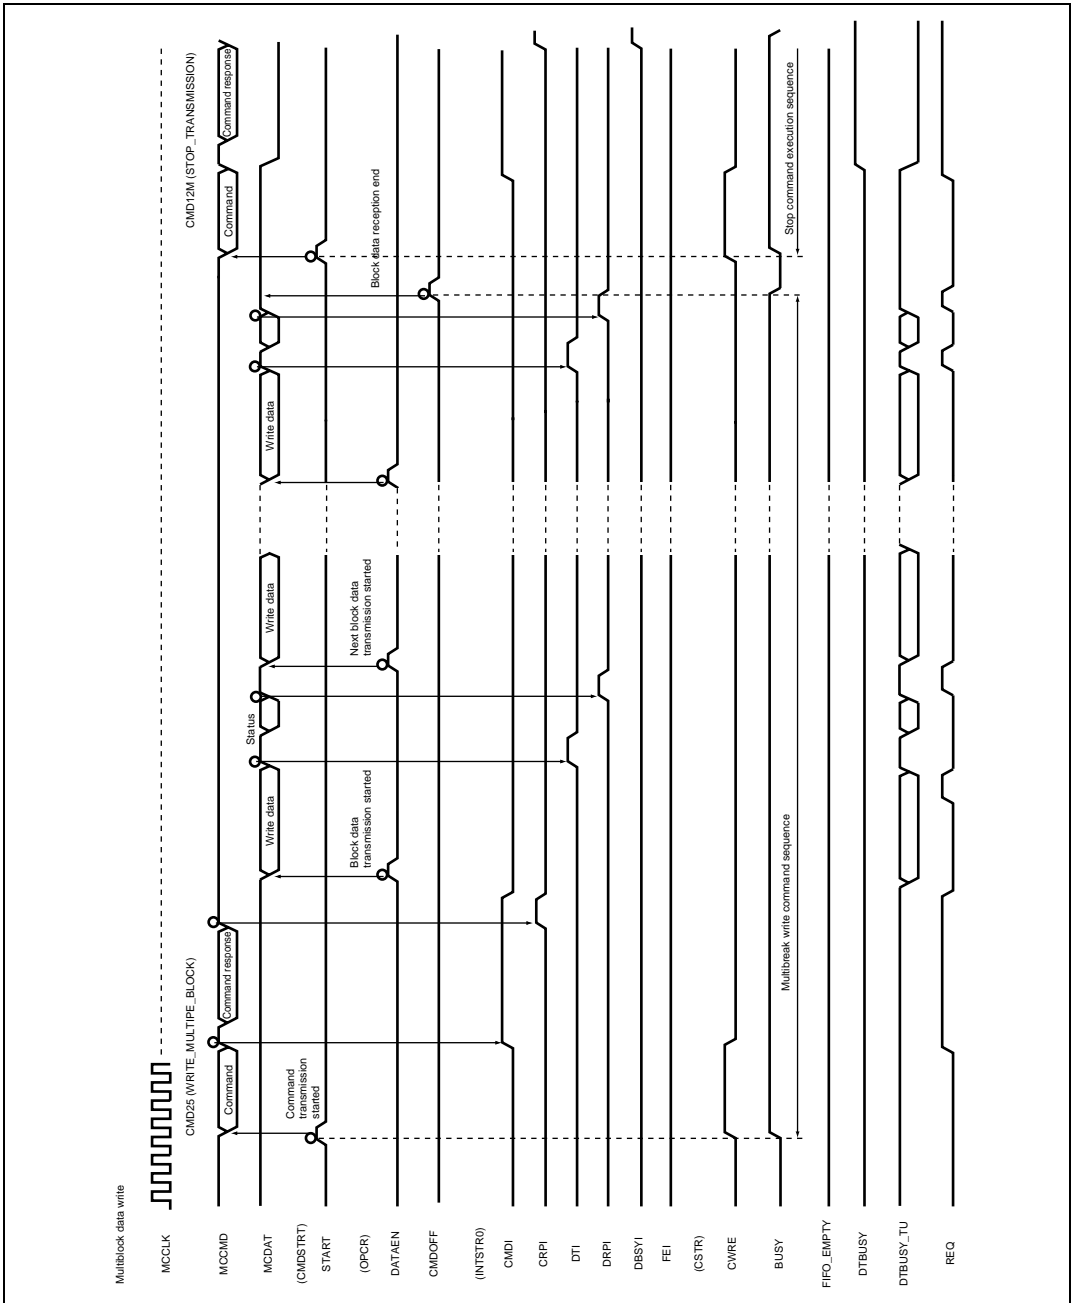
Multiblock data write

MCCLK

MCCMD

MCDAT

(CMDSTRT)

START

(OPCR)

DATAEN

CMDOFF

(INTSTR0)

CMDI

CRPI

DTI

DRPI

DBSYI

FEI

(CSTR)

CWRE

BUSY

FIFO_EMPTY

DTBUSY

DTBUSY_TU

REQ

CMD25 (WRITE_MULTIPE_BLOCK)

Command

Command response

Command transmission started

Write data

Block data transmission started

Status

Write data

Next block data transmission started

Write data

Multibreak write command sequence

Block data reception end

CMD12M (STOP_TRANSMISSION)

Command

Command response

Stop command execution sequence